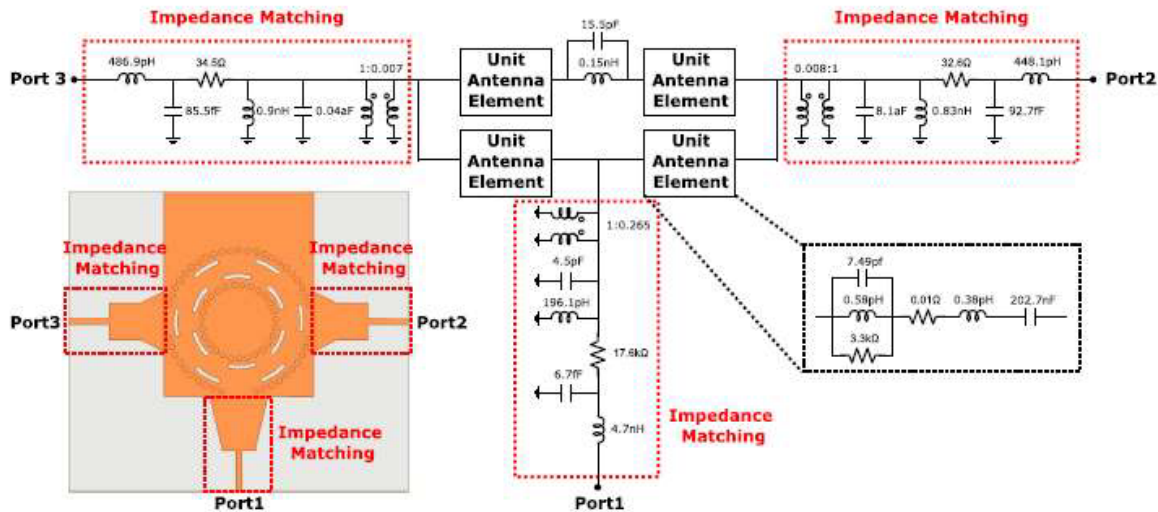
Impedance Matching

Port 3

486.9pH

34.5Ω

1:0.007

85.5fF

0.9nH

0.04aF

Unit Antenna Element

15.5pF

0.15nH

Unit Antenna Element

Impedance Matching

0.008:1

32.6Ω

448.1pH

Port2

8.1aF

0.83nH

92.7fF

Unit Antenna Element

Unit Antenna Element

Impedance Matching

Impedance Matching

Port3

Port2

Impedance Matching

Port1

1:0.265

4.5pF

196.1pH

17.6kΩ

6.7fF

4.7nH

Impedance Matching

Port1

7.49pf

0.58pH

0.01Ω

0.38pH

202.7nF

3.3kΩ